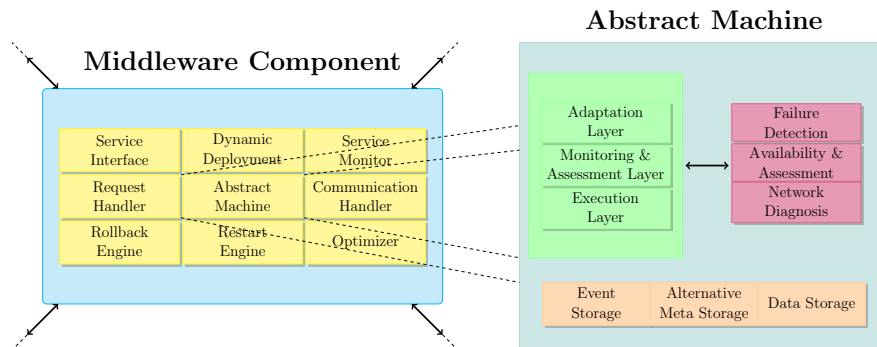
Middleware Component

Service Interface
Dynamic Deployment
Service Monitor
Request Handler
Abstract Machine
Communication Handler
Rollback Engine
Restart Engine
Optimizer

Abstract Machine

Adaptation Layer
Monitoring & Assessment Layer
Execution Layer

Failure Detection
Availability & Assessment
Network Diagnosis

Event Storage
Alternative Meta Storage
Data Storage